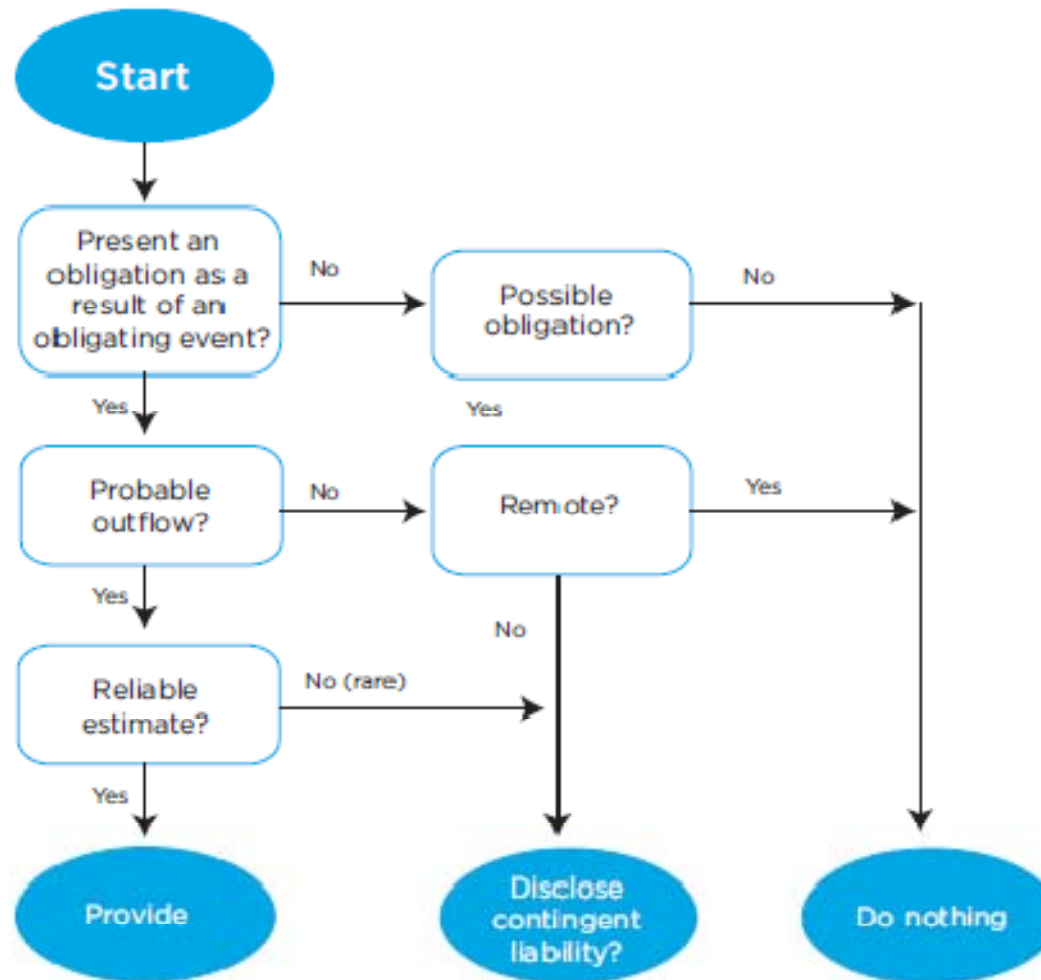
Start

Present an obligation as a result of an obligating event?

No

Possible obligation?

No

Yes

Yes

Probable outflow?

No

Remote?

Yes

Yes

No

Reliable estimate?

No (rare)

Yes

Provide

Disclose contingent liability?

Do nothing